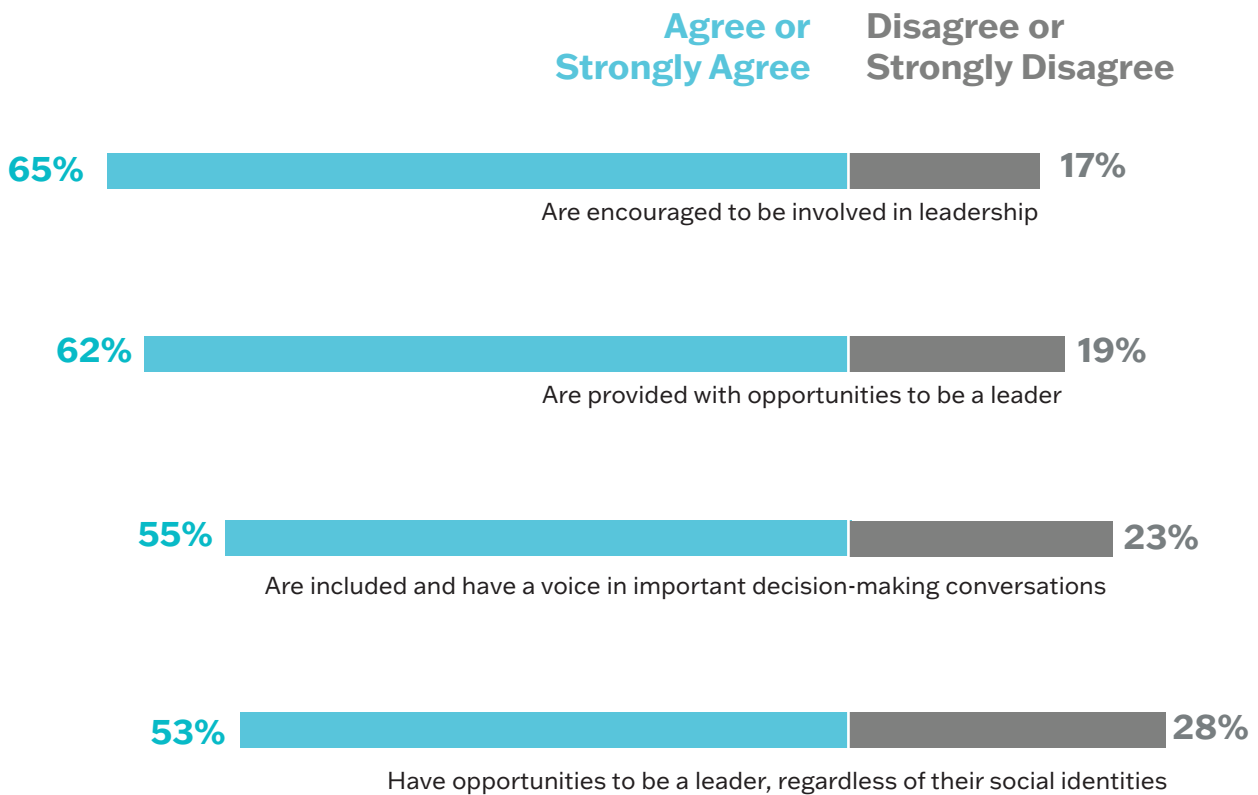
Agree or Strongly Agree

Disagree or Strongly Disagree

65%

17%

Are encouraged to be involved in leadership

62%

19%

Are provided with opportunities to be a leader

55%

23%

Are included and have a voice in important decision-making conversations

53%

28%

Have opportunities to be a leader, regardless of their social identities